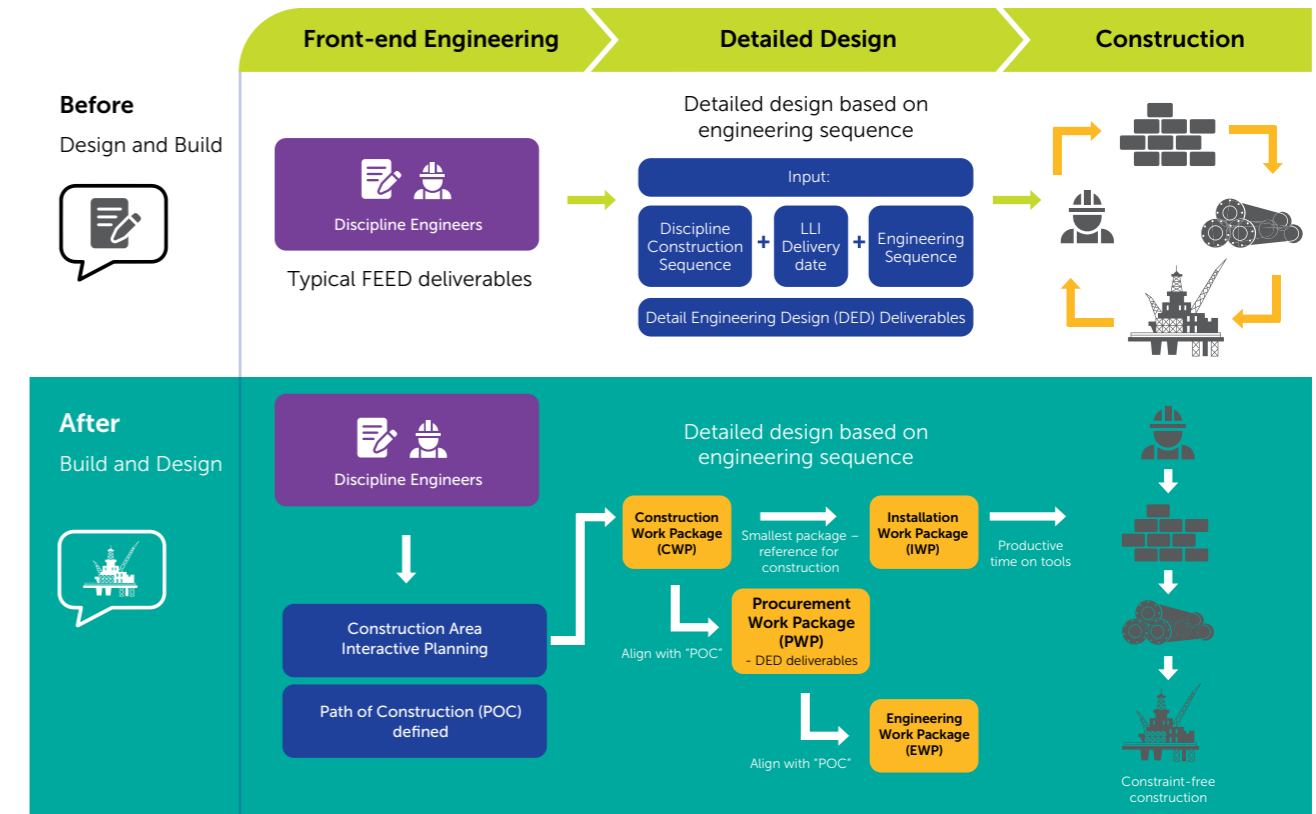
Front-end Engineering

Detailed Design

Construction

Before

Design and Build

Discipline Engineers

Typical FEED deliverables

Detailed design based on engineering sequence

Input:

Discipline Construction Sequence + LLI Delivery date + Engineering Sequence

Detail Engineering Design (DED) Deliverables

After

Build and Design

Discipline Engineers

Construction Area Interactive Planning

Path of Construction (POC) defined

Detailed design based on engineering sequence

Construction Work Package (CWP)

Smallest package – reference for construction

Installation Work Package (IWP)

Productive time on tools

Align with "POC"

Procurement Work Package (PWP)
- DED deliverables

Align with "POC"

Engineering Work Package (EWP)

Constraint-free construction